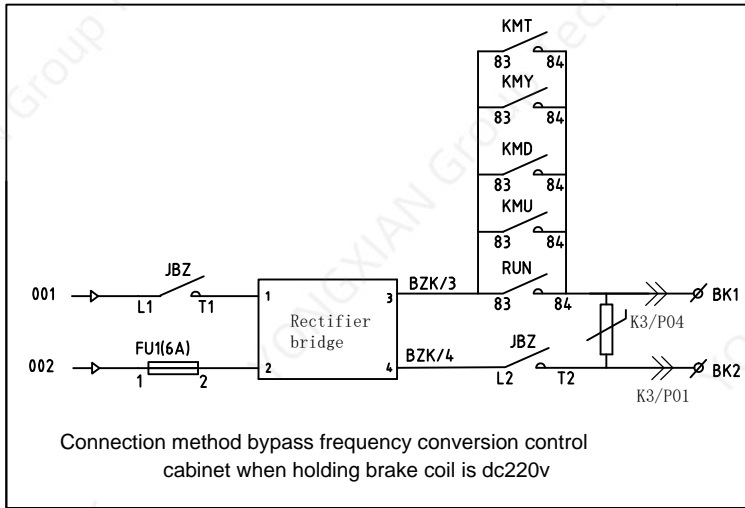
KMT
83 84
KMY
83 84
KMD
83 84
KMU
83 84
RUN
83 84

001
JBZ
L1 T1
1
Rectifier bridge
3
BZK/3
BK1
K3/P04

002
FU1(6A)
1 2
2
4
BZK/4
JBZ
L2 T2
BK2
K3/P01

Connection method bypass frequency conversion control cabinet when holding brake coil is dc220v